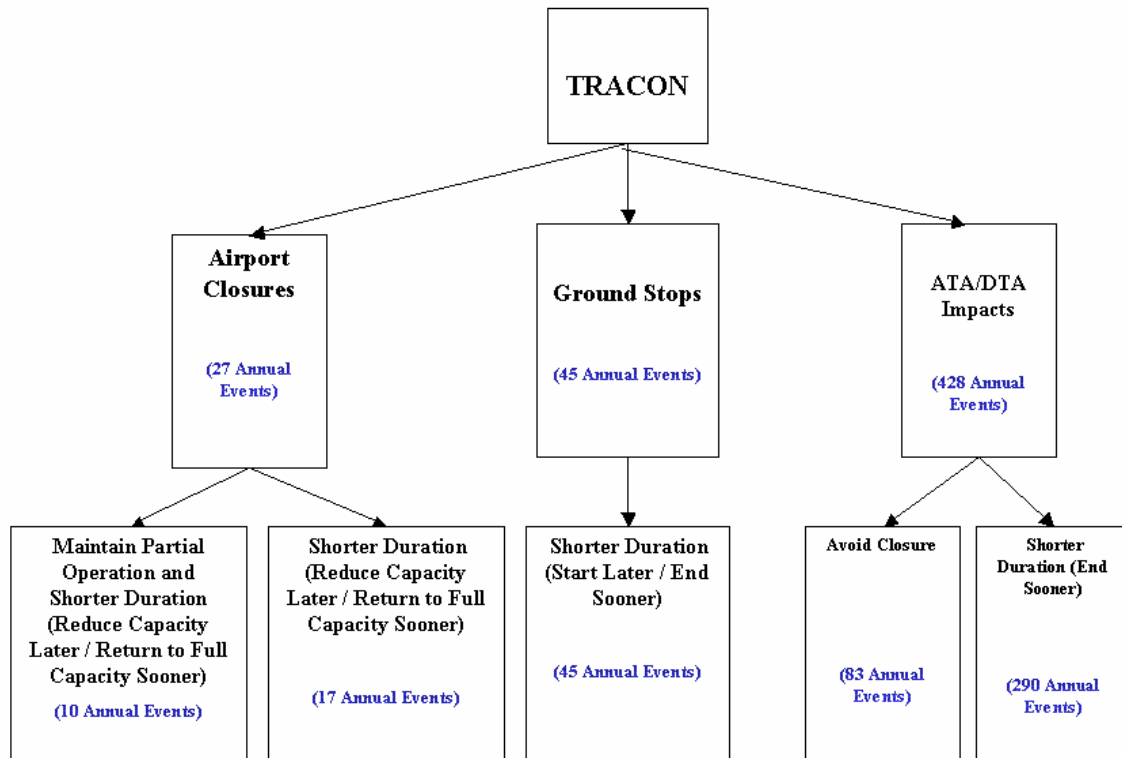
TRACON

Airport Closures

(27 Annual Events)

Ground Stops

(45 Annual Events)

ATA/DTA Impacts

(428 Annual Events)

Maintain Partial Operation and Shorter Duration (Reduce Capacity Later / Return to Full Capacity Sooner)

(10 Annual Events)

Shorter Duration (Reduce Capacity Later / Return to Full Capacity Sooner)

(17 Annual Events)

Shorter Duration (Start Later / End Sooner)

(45 Annual Events)

Avoid Closure

(83 Annual Events)

Shorter Duration (End Sooner)

(290 Annual Events)